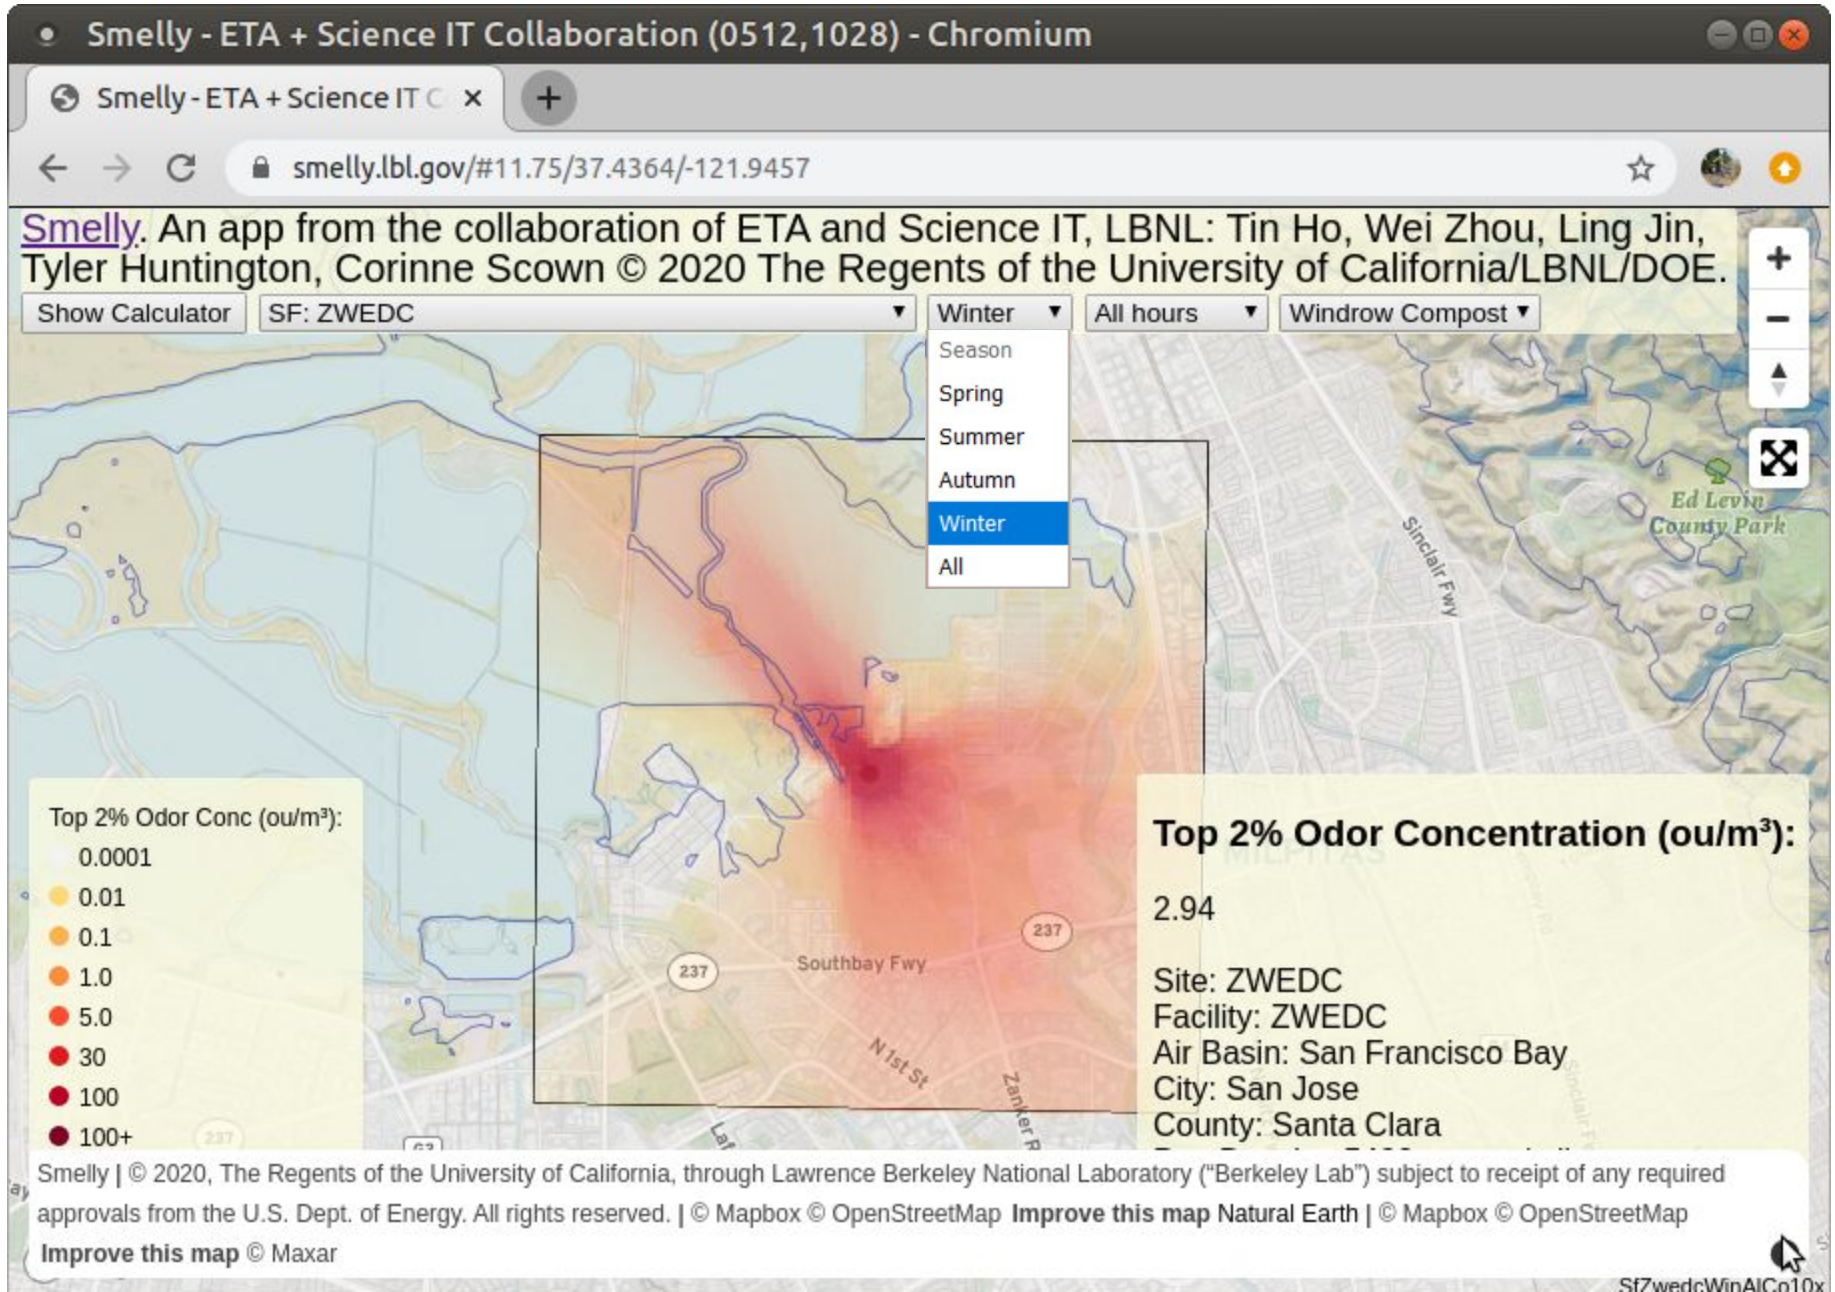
Smelly - ETA + Science IT Collaboration (0512,1028) - Chromium

Smelly - ETA + Science IT C ×

smelly.lbl.gov/#11.75/37.4364/-121.9457

Smelly. An app from the collaboration of ETA and Science IT, LBNL: Tin Ho, Wei Zhou, Ling Jin, Tyler Huntington, Corinne Scown © 2020 The Regents of the University of California/LBNL/DOE.

Show Calculator | SF: ZWEDC | Winter | All hours | Windrow Compost

Season
Spring
Summer
Autumn
Winter
All

Sinclair Fwy
Ed Levin County Park
Southbay Fwy
237
237
N 1st St
Zanker R

Top 2% Odor Conc (ou/m³):
0.0001
0.01
0.1
1.0
5.0
30
100
100+

Top 2% Odor Concentration (ou/m³):

2.94

Site: ZWEDC
Facility: ZWEDC
Air Basin: San Francisco Bay
City: San Jose
County: Santa Clara

Smelly | © 2020, The Regents of the University of California, through Lawrence Berkeley National Laboratory ("Berkeley Lab") subject to receipt of any required approvals from the U.S. Dept. of Energy. All rights reserved. | © Mapbox © OpenStreetMap Improve this map Natural Earth | © Mapbox © OpenStreetMap Improve this map © Maxar

SfZwedcWinAlCo10x